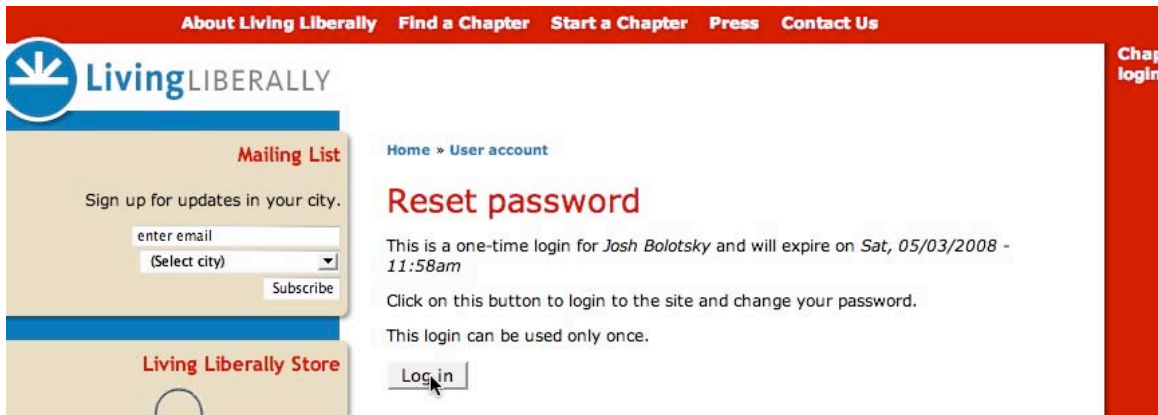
About Living Liberally Find a Chapter Start a Chapter Press Contact Us

LivingLIBERALLY

Chap
login

Mailing List

Sign up for updates in your city.

enter email

(Select city)

Subscribe

Living Liberally Store

Home » User account

Reset password

This is a one-time login for *Josh Bolotsky* and will expire on *Sat, 05/03/2008 - 11:58am*

Click on this button to login to the site and change your password.

This login can be used only once.

Log in